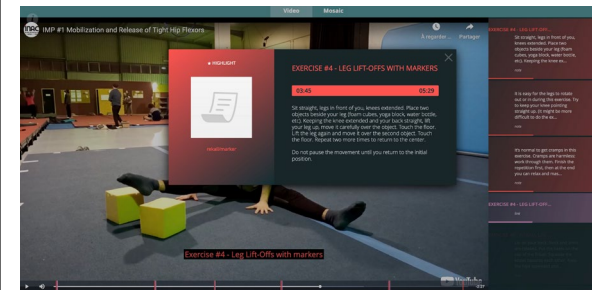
Video Mosaic

IMP #1 Mobilization and Release of Tight Hip Flexors

À regarder Partager

★ HIGHLIGHT

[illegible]

EXERCISE #4 - LEG LIFT-OFFS WITH MARKERS

03:45 05:29

Sit straight, legs in front of you, knees extended. Place two objects beside your leg (foam cubes, yoga block, water bottle, etc.). Keeping the knee extended and your back straight, lift your leg up, move it carefully over the object. Touch the floor. Lift the leg again and move it over the second object. Touch the floor. Repeat two more times to return to the center.

Do not pause the movement until you return to the initial position.

EXERCISE #4 - LEG LIFT-OFFS

Sit straight, legs in front of you, knees extended. Place two objects beside your leg (foam cubes, yoga block, water bottle, etc.). Keeping the knee extended and...

It is easy for the legs to rotate out or in during this exercise. Try to keep your knee pointing straight up. It might be more difficult to do the ex...

It's normal to get cramps in this exercise. Cramps are harmless; work through them. From the repetitive fibre, then at the end you can relax and rela...

EXERCISE #4 - LEG LIFT-OFFS

Exercise #4 - Leg Lift-Offs with markers